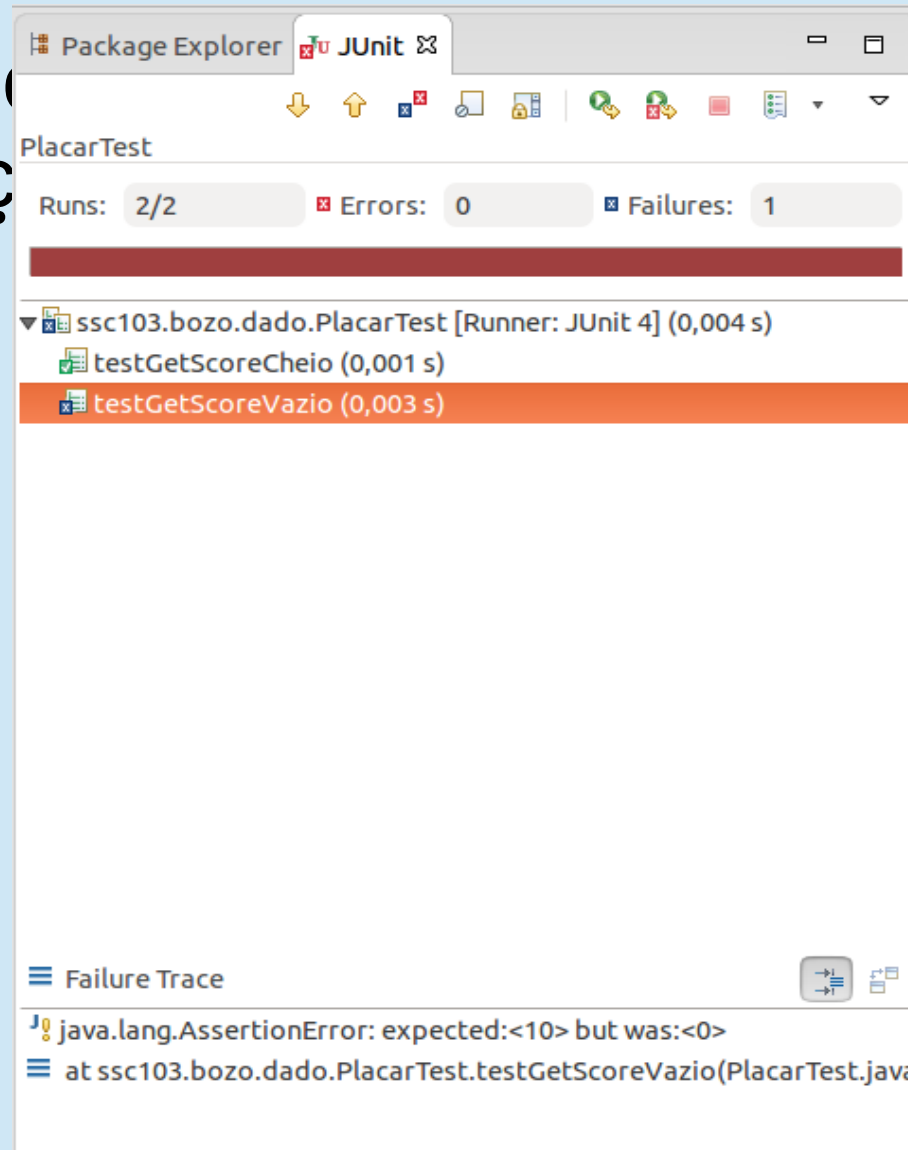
Package Explorer JUnit

PlacarTest

Runs: 2/2 Errors: 0 Failures: 1

ssc103.bozo.dado.PlacarTest [Runner: JUnit 4] (0,004 s)
testGetScoreCheio (0,001 s)
testGetScoreVazio (0,003 s)

Failure Trace
java.lang.AssertionError: expected:<10> but was:<0>
at ssc103.bozo.dado.PlacarTest.testGetScoreVazio(PlacarTest.java